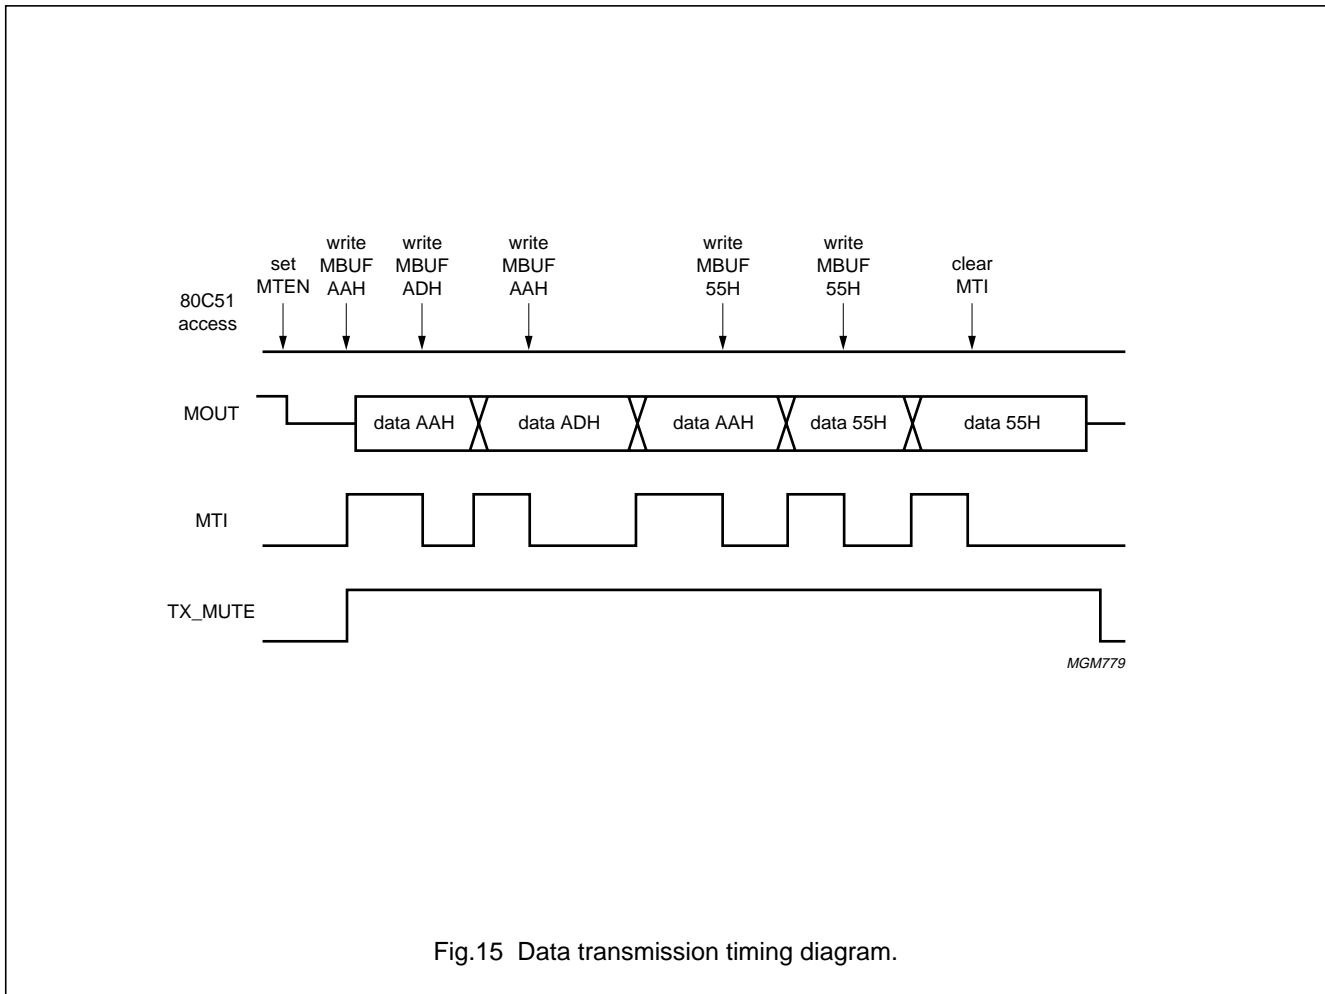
80C51
access

set
MTEN

write
MBUF
AAH

write
MBUF
ADH

write
MBUF
AAH

write
MBUF
55H

write
MBUF
55H

clear
MTI

MOUT

data AAH

data ADH

data AAH

data 55H

data 55H

MTI

TX_MUTE

MGM779

Fig.15 Data transmission timing diagram.